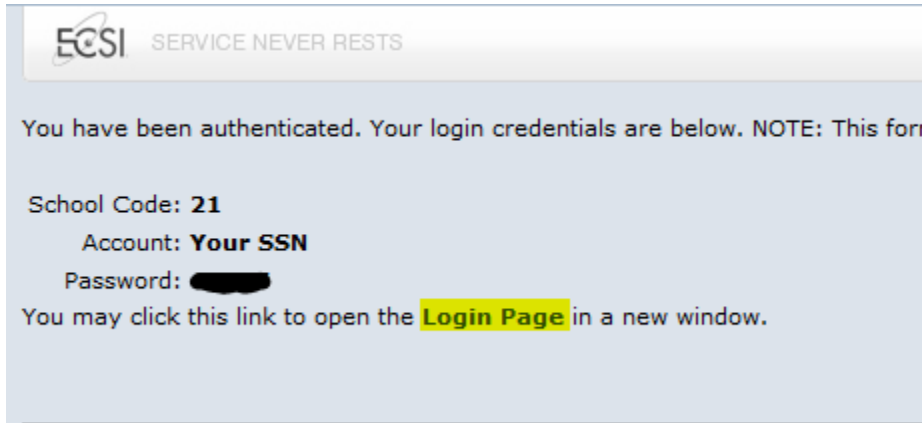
ECSI SERVICE NEVER RESTS

You have been authenticated. Your login credentials are below. NOTE: This for

School Code: 21
Account: Your SSN
Password: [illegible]
You may click this link to open the Login Page in a new window.